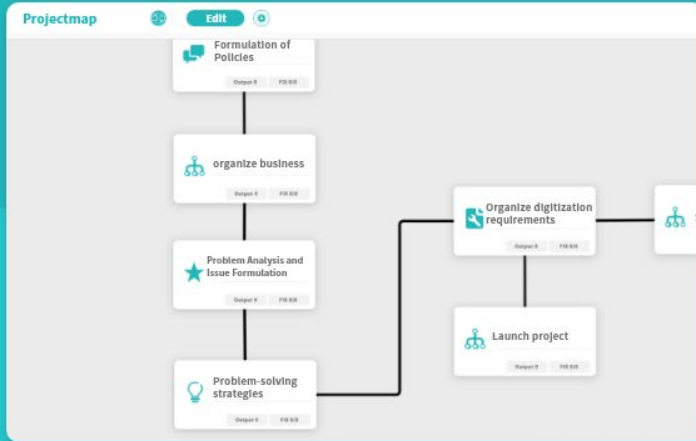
Projectmap

Edit

Formulation of Policies

Output 0 | Fill 0/0

organize business

Output 0 | Fill 0/0

Problem Analysis and Issue Formulation

Output 0 | Fill 0/0

Problem-solving strategies

Output 0 | Fill 0/0

Organize digitization requirements

Output 0 | Fill 0/0

Launch project

Output 0 | Fill 0/0